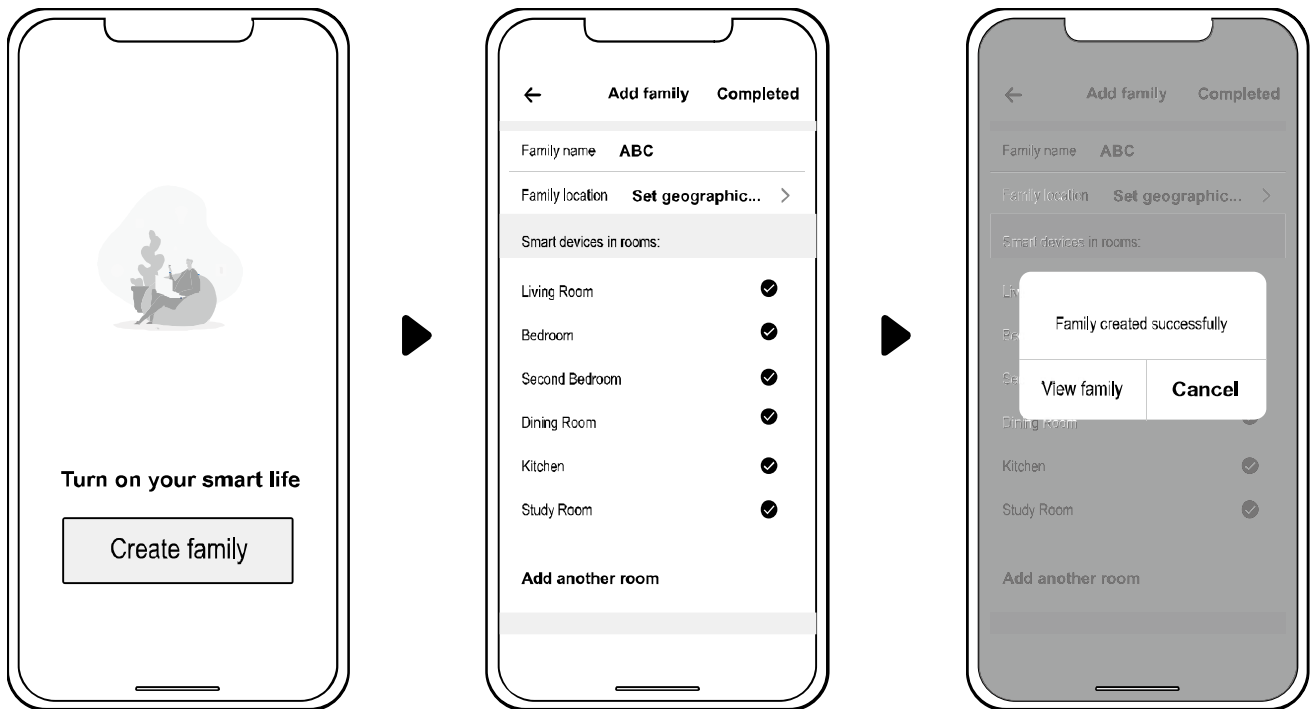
Turn on your smart life

Create family

←

Add family

Completed

Family name ABC

Family location Set geographic... >

Smart devices in rooms:

Living Room

Bedroom

Second Bedroom

Dining Room

Kitchen

Study Room

Add another room

←

Add family

Completed

Family name ABC

Family location Set geographic... >

Smart devices in rooms:

Liv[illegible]

Be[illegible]

Se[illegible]

Dining Room

Kitchen

Study Room

Add another room

Family created successfully

View family

Cancel